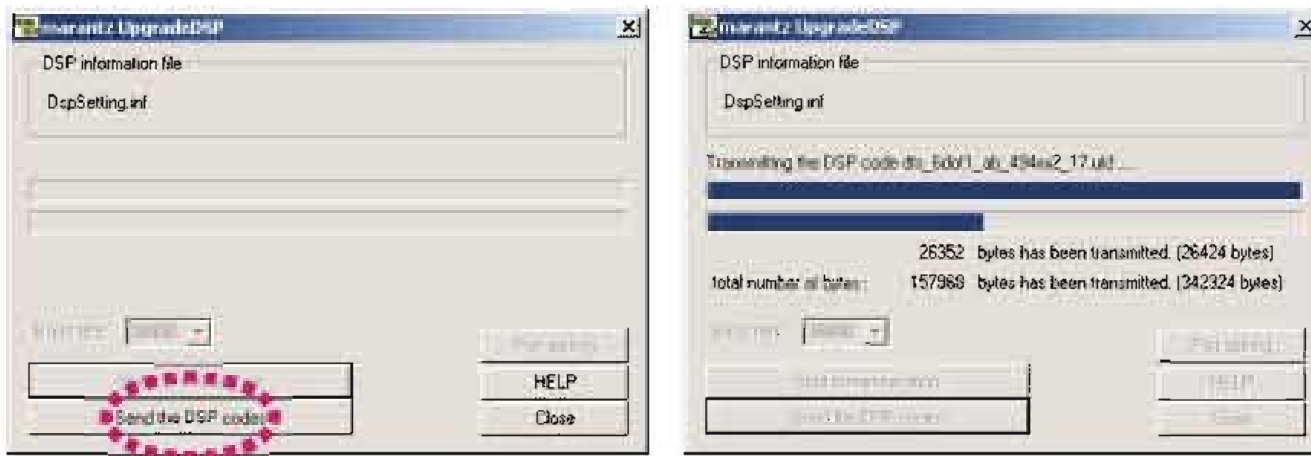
marantz UpgradeDSP

DSP information file

DspSetting.inf

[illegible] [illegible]

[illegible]

HELP

Send the DSP codes

Close

marantz UpgradeDSP

DSP information file

DspSetting.inf

Transmitting the DSP code dts_6dof1_ab_494ex2_17.uld ...

26352 bytes has been transmitted. (26424 bytes)

total number of bytes: 157968 bytes has been transmitted. (342324 bytes)

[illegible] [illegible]

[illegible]

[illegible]

HELP

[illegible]

Close